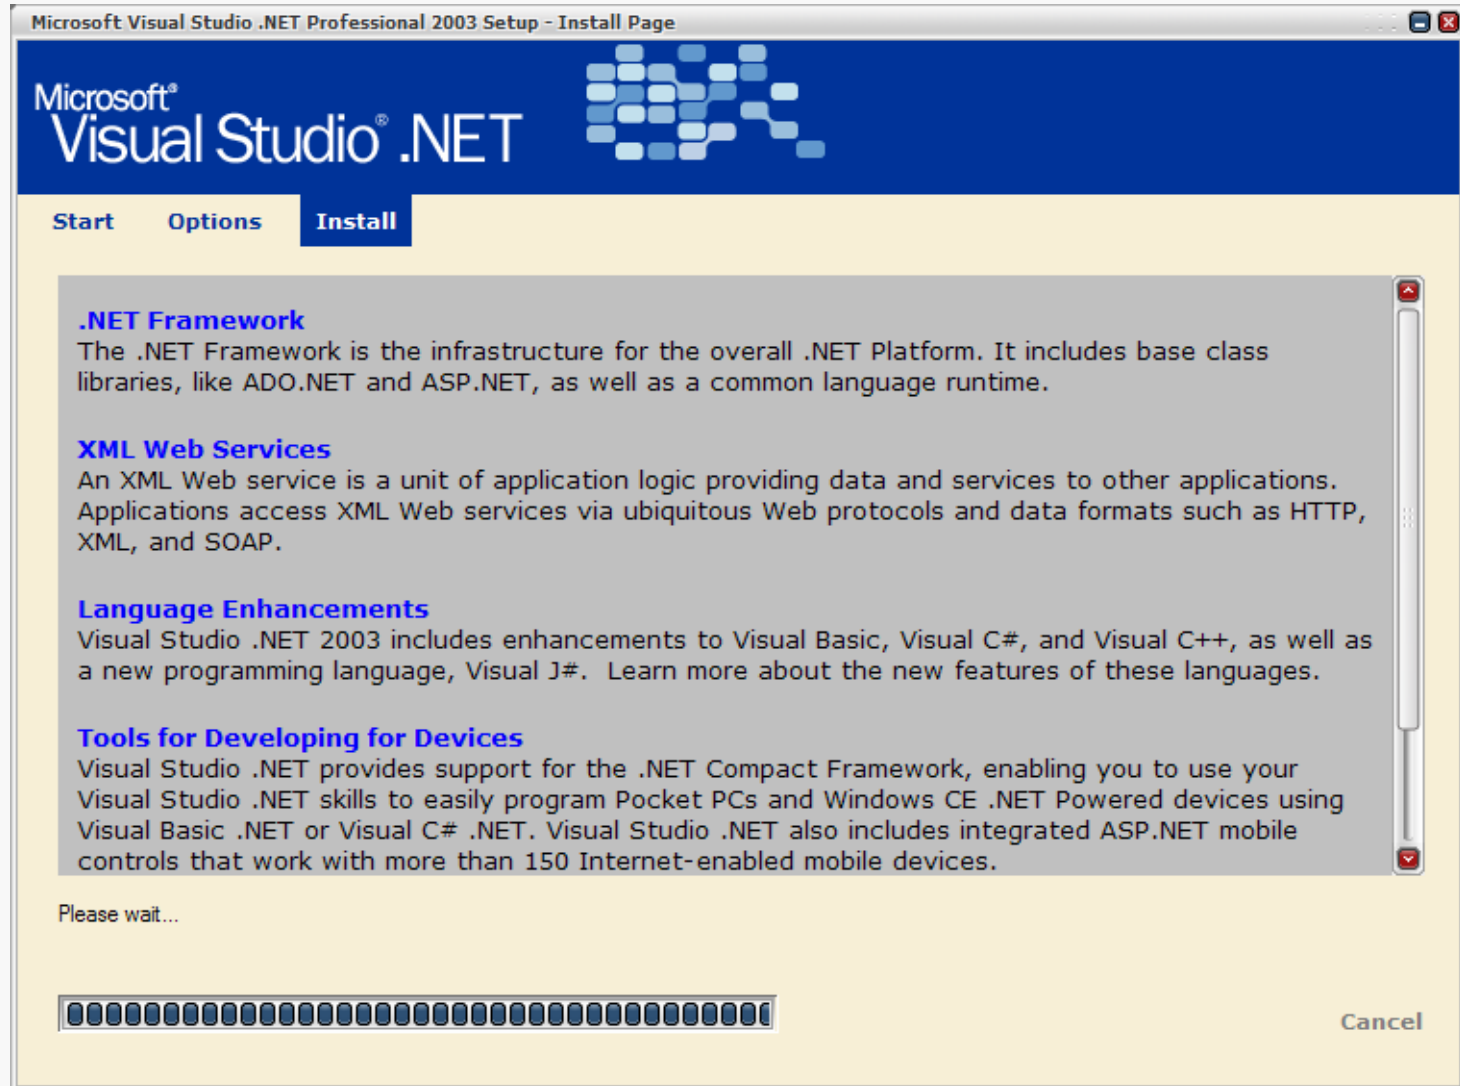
Microsoft Visual Studio .NET Professional 2003 Setup - Install Page

Microsoft® Visual Studio® .NET

Start Options Install

.NET Framework
The .NET Framework is the infrastructure for the overall .NET Platform. It includes base class libraries, like ADO.NET and ASP.NET, as well as a common language runtime.

XML Web Services
An XML Web service is a unit of application logic providing data and services to other applications. Applications access XML Web services via ubiquitous Web protocols and data formats such as HTTP, XML, and SOAP.

Language Enhancements
Visual Studio .NET 2003 includes enhancements to Visual Basic, Visual C#, and Visual C++, as well as a new programming language, Visual J#. Learn more about the new features of these languages.

Tools for Developing for Devices
Visual Studio .NET provides support for the .NET Compact Framework, enabling you to use your Visual Studio .NET skills to easily program Pocket PCs and Windows CE .NET Powered devices using Visual Basic .NET or Visual C# .NET. Visual Studio .NET also includes integrated ASP.NET mobile controls that work with more than 150 Internet-enabled mobile devices.

Please wait...

Cancel